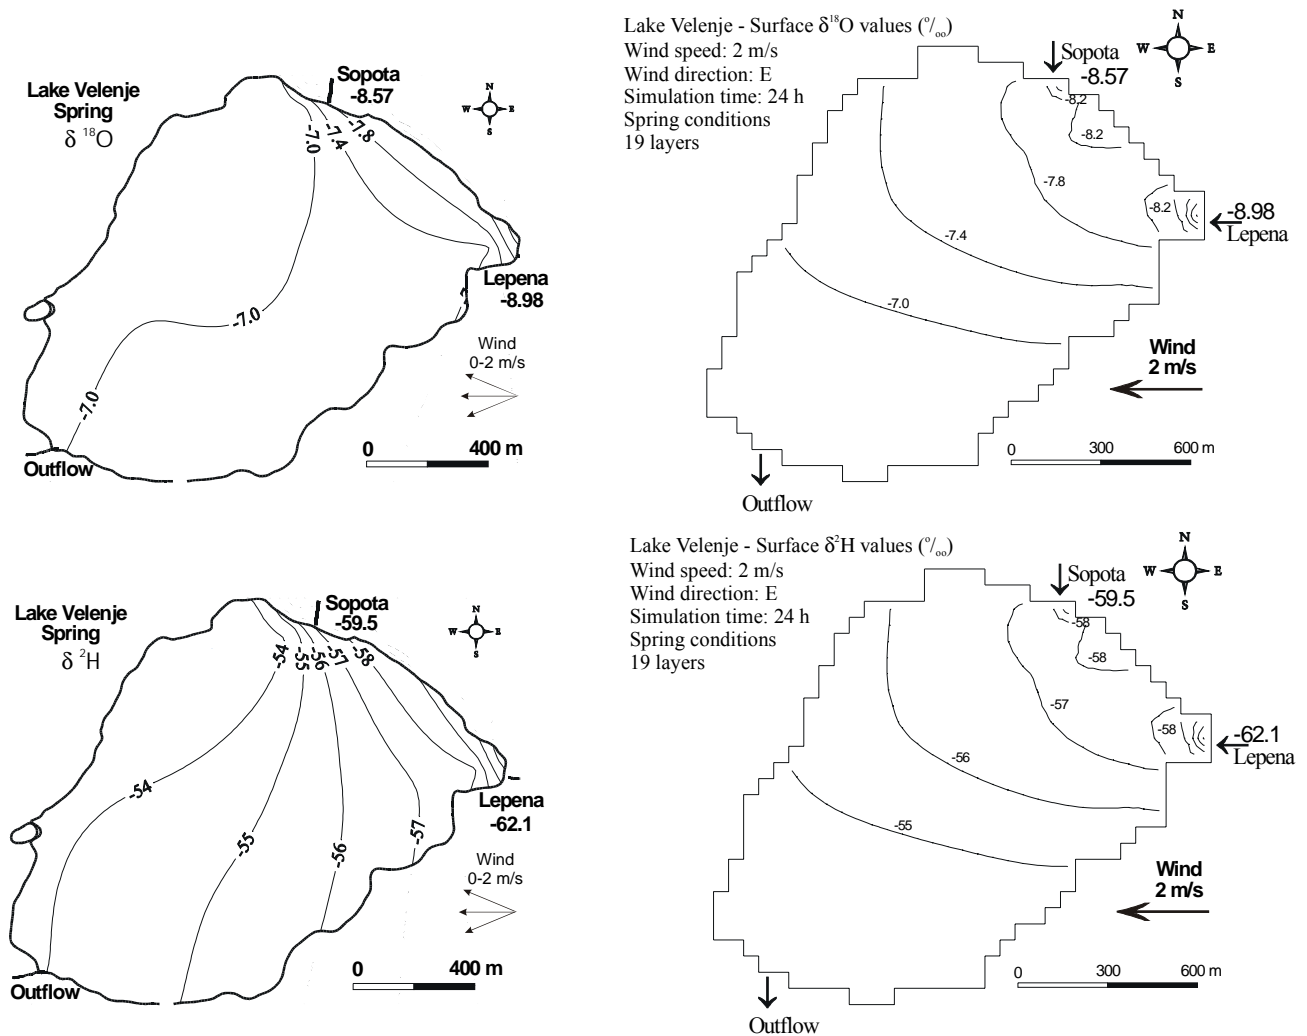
Lake Velenje
Spring
$\delta\ ^{18}O$

Sopota
-8.57

N
W E
S

-7.0
-7.4
-7.8

Lepena
-8.98

-7.0

-7.0

Wind
0-2 m/s

0 400 m

Outflow

Lake Velenje - Surface $\delta^{18}O$ values (‰)
Wind speed: 2 m/s
Wind direction: E
Simulation time: 24 h
Spring conditions
19 layers

Sopota
-8.57

N
W E
S

-8.2
-8.2
-7.8
-8.2
-8.98
Lepena
-7.4
-7.0

Wind
2 m/s

0 300 600 m

Outflow

Lake Velenje
Spring
$\delta\ ^{2}H$

Sopota
-59.5

N
W E
S

-54 -55 -56 -57 -58

-54
-55
-56
-57

Lepena
-62.1

Wind
0-2 m/s

0 400 m

Outflow

Lake Velenje - Surface $\delta^{2}H$ values (‰)
Wind speed: 2 m/s
Wind direction: E
Simulation time: 24 h
Spring conditions
19 layers

Sopota
-59.5

N
W E
S

-58
-58
-57
-58
-62.1
Lepena
-56
-55

Wind
2 m/s

0 300 600 m

Outflow